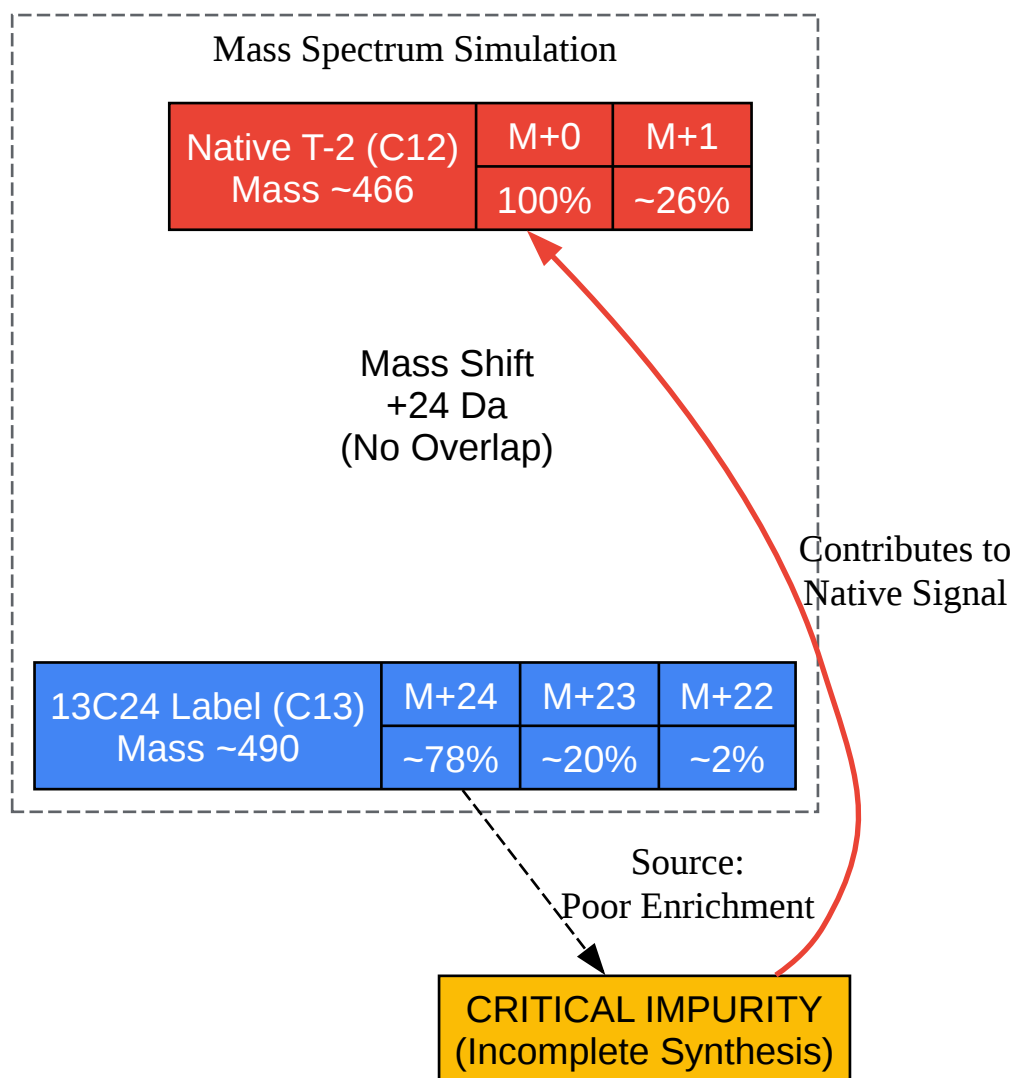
Mass Spectrum Simulation

| Native T-2 (C12) Mass ~466 | M+0 | M+1 |
|---|---|---|
| | 100% | ~26% |

Mass Shift
+24 Da
(No Overlap)

Contributes to
Native Signal

| 13C24 Label (C13) Mass ~490 | M+24 | M+23 | M+22 |
|---|---|---|---|
| | ~78% | ~20% | ~2% |

Source:
Poor Enrichment

CRITICAL IMPURITY
(Incomplete Synthesis)